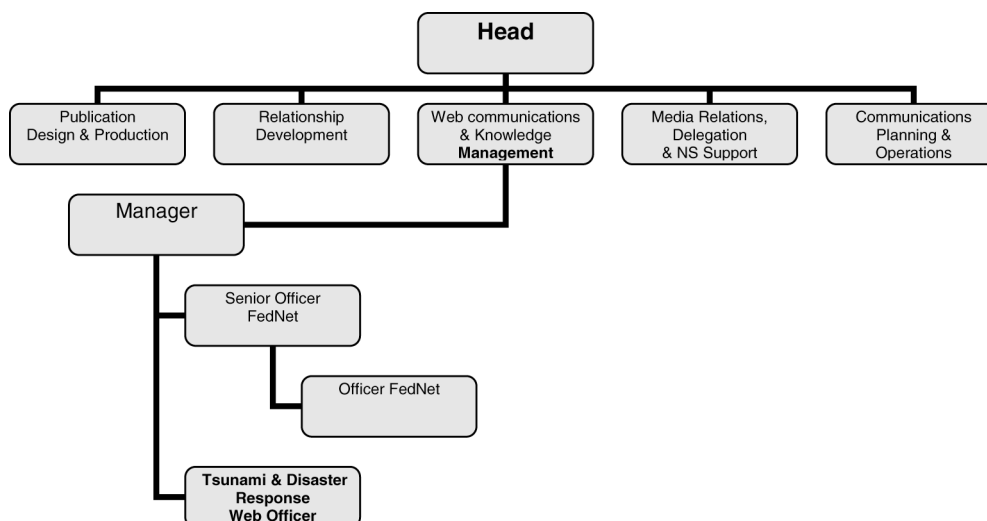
**Head**

Publication Design & Production

Relationship Development

Web communications & Knowledge **Management**

Media Relations, Delegation & NS Support

Communications Planning & Operations

Manager

Senior Officer FedNet

Officer FedNet

**Tsunami & Disaster Response Web Officer**